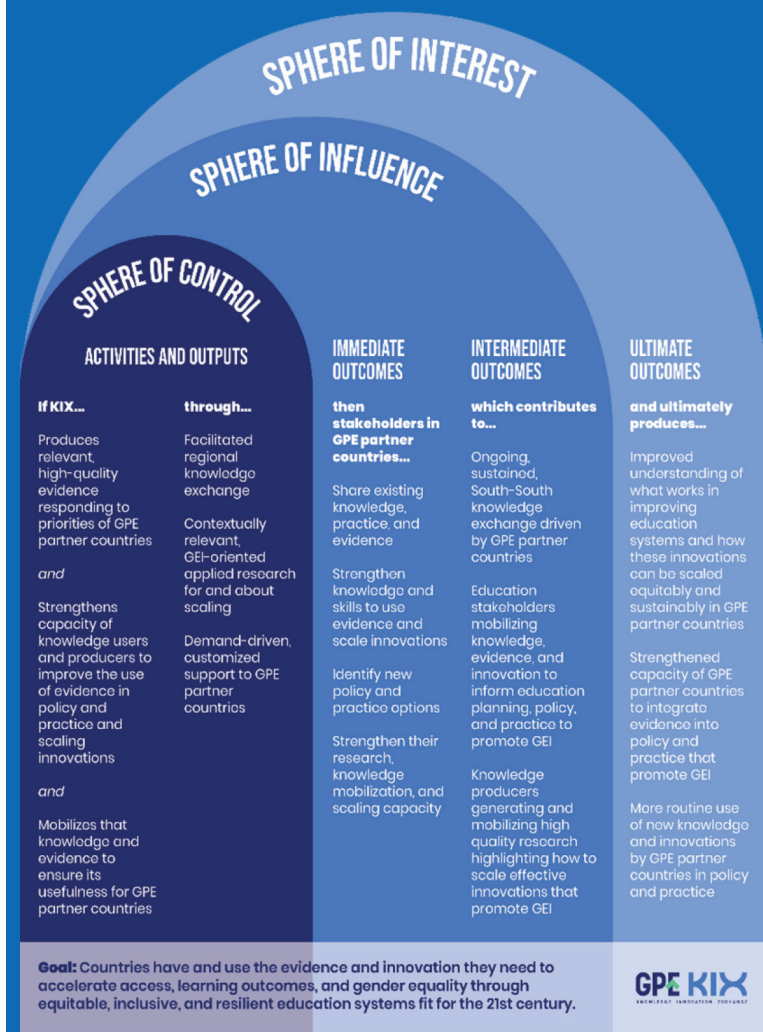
SPHERE OF INTEREST

SPHERE OF INFLUENCE

SPHERE OF CONTROL

ACTIVITIES AND OUTPUTS

If KIX...

Produces relevant, high-quality evidence responding to priorities of GPE partner countries

and

Strengthens capacity of knowledge users and producers to improve the use of evidence in policy and practice and scaling innovations

and

Mobilizes that knowledge and evidence to ensure its usefulness for GPE partner countries

through...

Facilitated regional knowledge exchange

Contextually relevant, GEI-oriented applied research for and about scaling

Demand-driven, customized support to GPE partner countries

IMMEDIATE OUTCOMES

then stakeholders in GPE partner countries...

Share existing knowledge, practice, and evidence

Strengthen knowledge and skills to use evidence and scale innovations

Identify new policy and practice options

Strengthen their research, knowledge mobilization, and scaling capacity

INTERMEDIATE OUTCOMES

which contributes to...

Ongoing, sustained, South-South knowledge exchange driven by GPE partner countries

Education stakeholders mobilizing knowledge, evidence, and innovation to inform education planning, policy, and practice to promote GEI

Knowledge producers generating and mobilizing high quality research highlighting how to scale effective innovations that promote GEI

ULTIMATE OUTCOMES

and ultimately produces...

Improved understanding of what works in improving education systems and how these innovations can be scaled equitably and sustainably in GPE partner countries

Strengthened capacity of GPE partner countries to integrate evidence into policy and practice that promote GEI

More routine use of new knowledge and innovations by GPE partner countries in policy and practice

Goal: Countries have and use the evidence and innovation they need to accelerate access, learning outcomes, and gender equality through equitable, inclusive, and resilient education systems fit for the 21st century.

GPE KIX
KNOWLEDGE INNOVATION EXCHANGE